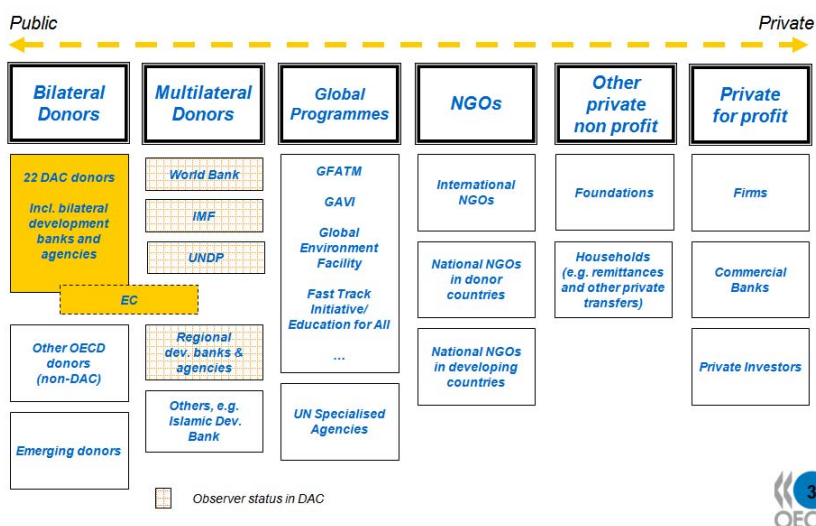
Public

Private

Bilateral Donors

Multilateral Donors

Global Programmes

NGOs

Other private non profit

Private for profit

22 DAC donors

Incl. bilateral development banks and agencies

EC

Other OECD donors (non-DAC)

Emerging donors

World Bank

IMF

UNDP

Regional dev. banks & agencies

Others, e.g. Islamic Dev. Bank

GFATM

GAVI

Global Environment Facility

Fast Track Initiative/ Education for All

...

UN Specialised Agencies

International NGOs

National NGOs in donor countries

National NGOs in developing countries

Foundations

Households (e.g. remittances and other private transfers)

Firms

Commercial Banks

Private Investors

Observer status in DAC

3

OEC